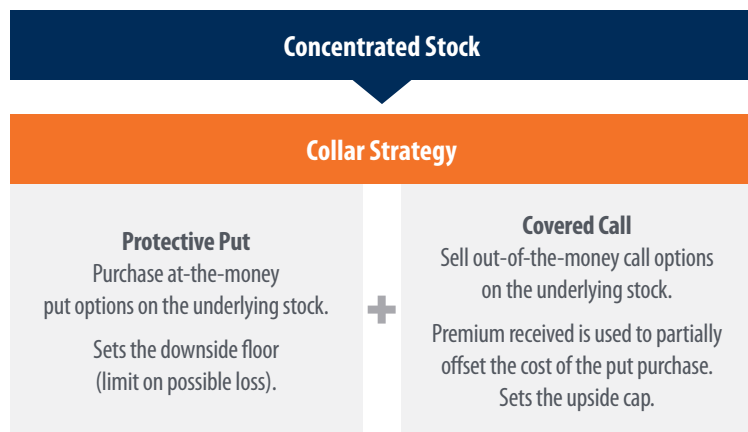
Concentrated Stock

Collar Strategy

Protective Put
Purchase at-the-money put options on the underlying stock.

Sets the downside floor (limit on possible loss).

+

Covered Call
Sell out-of-the-money call options on the underlying stock.

Premium received is used to partially offset the cost of the put purchase. Sets the upside cap.